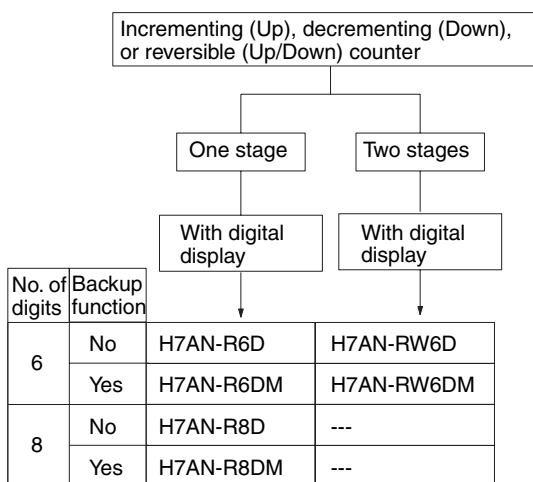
Incrementing (Up), decrementing (Down), or reversible (Up/Down) counter

One stage

Two stages

With digital display

With digital display

| No. of digits | Backup function | | |
|---|---|---|---|
| 6 | No | H7AN-R6D | H7AN-RW6D |
| | Yes | H7AN-R6DM | H7AN-RW6DM |
| 8 | No | H7AN-R8D | --- |
| | Yes | H7AN-R8DM | --- |